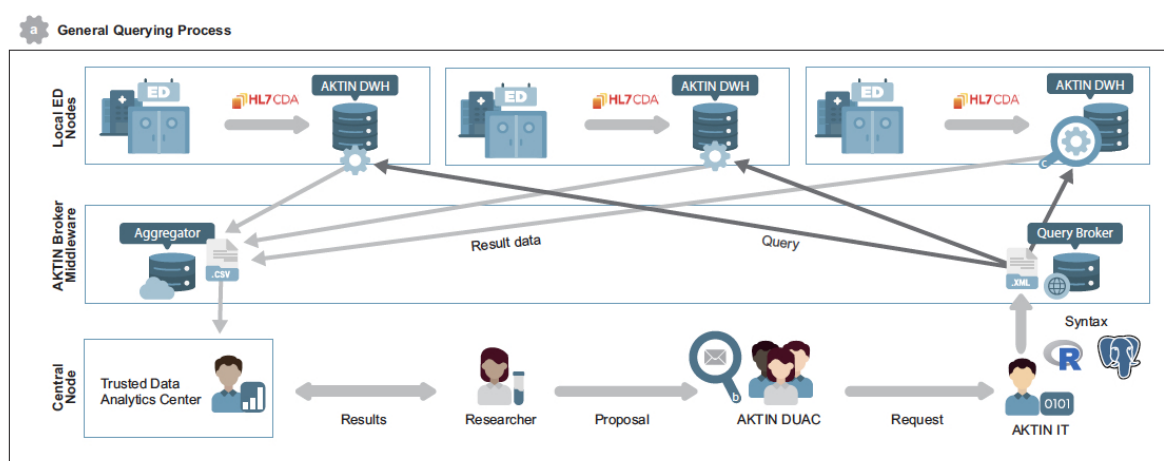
a General Querying Process

Local ED Nodes

ED
HL7 CDA
AKTIN DWH

ED
HL7 CDA
AKTIN DWH

ED
HL7 CDA
AKTIN DWH
c

AKTIN Broker Middleware

Aggregator
.CSV
Result data
Query
Query Broker
.XML

Central Node

Trusted Data Analytics Center
Results
Researcher
Proposal
b
AKTIN DUAC
Request
Syntax
R
0101
AKTIN IT